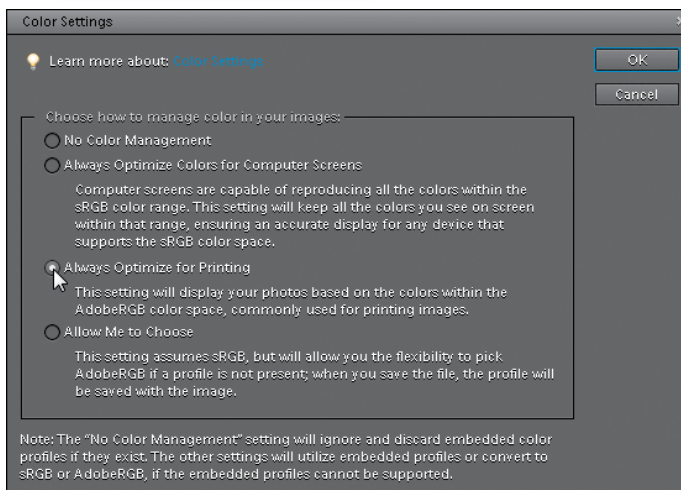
Color Settings

Learn more about: Color Settings

OK

Cancel

Choose how to manage color in your images:

No Color Management

Always Optimize Colors for Computer Screens

Computer screens are capable of reproducing all the colors within the sRGB color range. This setting will keep all the colors you see on screen within that range, ensuring an accurate display for any device that supports the sRGB color space.

Always Optimize for Printing

This setting will display your photos based on the colors within the AdobeRGB color space, commonly used for printing images.

Allow Me to Choose

This setting assumes sRGB, but will allow you the flexibility to pick AdobeRGB if a profile is not present; when you save the file, the profile will be saved with the image.

Note: The "No Color Management" setting will ignore and discard embedded color profiles if they exist. The other settings will utilize embedded profiles or convert to sRGB or AdobeRGB, if the embedded profiles cannot be supported.